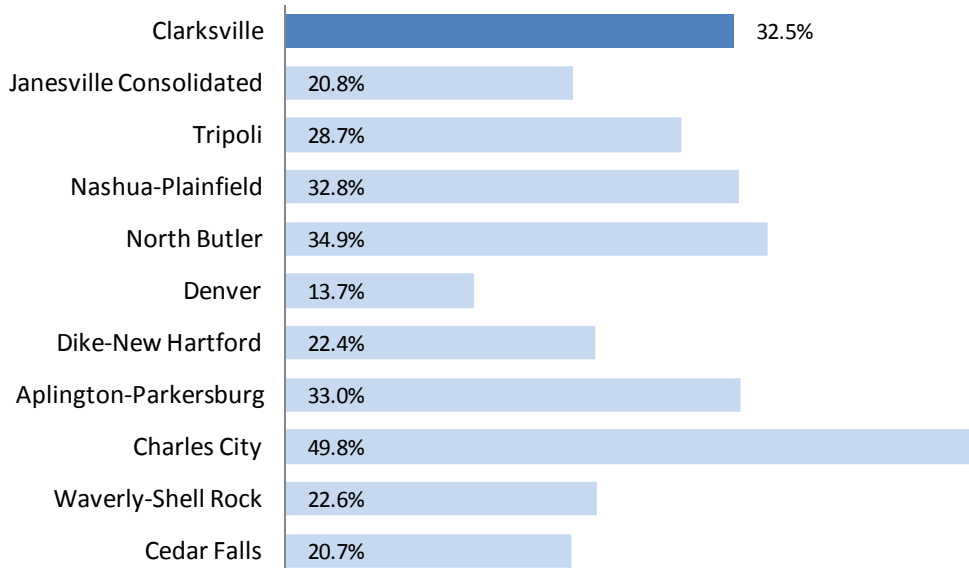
| | |
|---|---|
| Clarksville | 32.5% |
| Janesville Consolidated | 20.8% |
| Tripoli | 28.7% |
| Nashua-Plainfield | 32.8% |
| North Butler | 34.9% |
| Denver | 13.7% |
| Dike-New Hartford | 22.4% |
| Aplington-Parkersburg | 33.0% |
| Charles City | 49.8% |
| Waverly-Shell Rock | 22.6% |
| Cedar Falls | 20.7% |